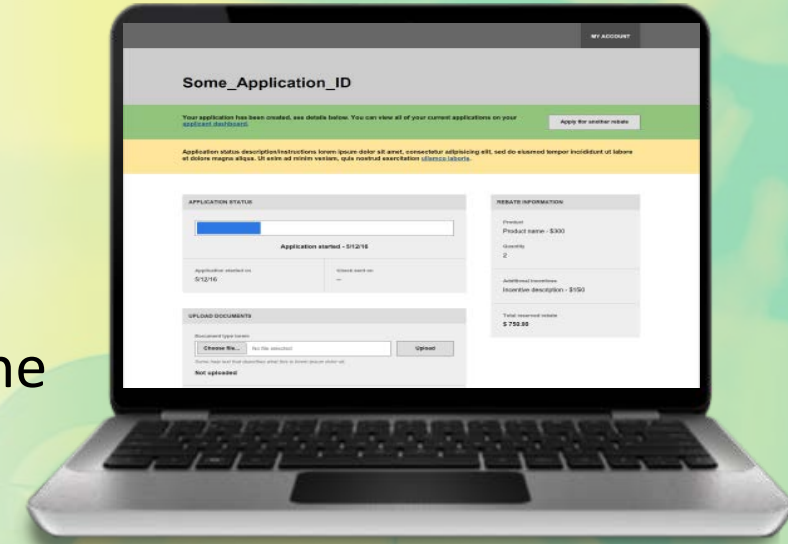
ne

MY ACCOUNT

Some_Application_ID

Your application has been created, see details below. You can view all of your current applications on your applicant dashboard.

Apply for another rebate

Application status description/instructions lorem ipsum dolor sit amet, consectetur adipisicing elit, sed do eiusmod tempor incididunt ut labore et dolore magna aliqua. Ut enim ad minim veniam, quis nostrud exercitation ullamco laboris.

APPLICATION STATUS

Application started - 5/12/16

Application started on
5/12/16

Check sent on
--

UPLOAD DOCUMENTS

Document type name

Choose file... No file selected

Upload

Some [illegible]

Not uploaded

REBATE INFORMATION

Product
Product name - $300

Quantity
2

Additional incentives
Incentive description - $150

Total reserved rebate
$ 750.00